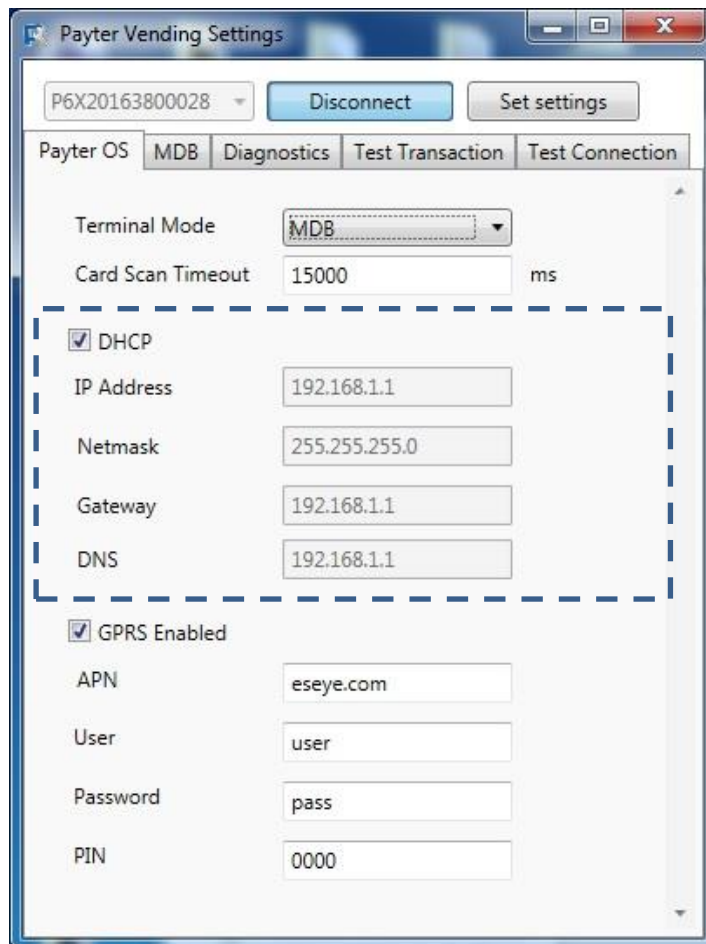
Payter Vending Settings

P6X20163800028

Disconnect

Set settings

Payter OS | MDB | Diagnostics | Test Transaction | Test Connection

Terminal Mode MDB

Card Scan Timeout 15000 ms

DHCP

IP Address 192.168.1.1

Netmask 255.255.255.0

Gateway 192.168.1.1

DNS 192.168.1.1

GPRS Enabled

APN eseye.com

User user

Password pass

PIN 0000